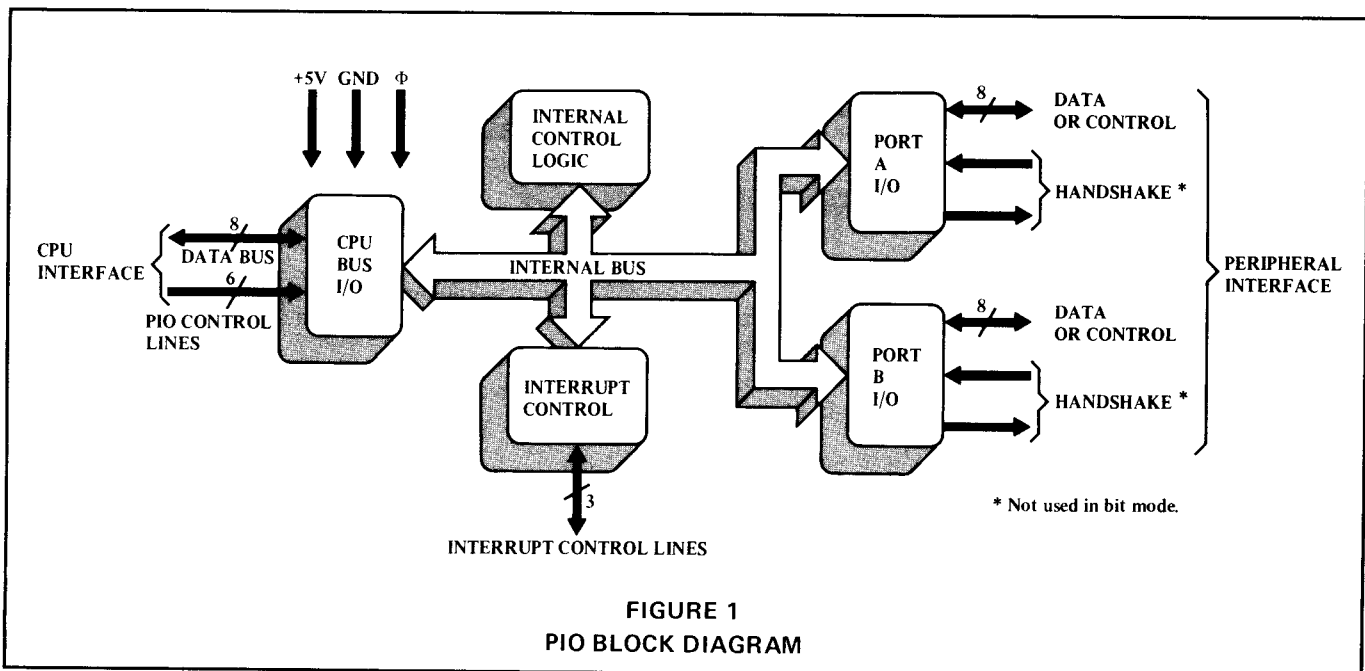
+5V GND Φ

INTERNAL CONTROL LOGIC

PORT A I/O

8

DATA OR CONTROL

HANDSHAKE *

CPU INTERFACE

8

DATA BUS

6

PIO CONTROL LINES

CPU BUS I/O

INTERNAL BUS

PERIPHERAL INTERFACE

PORT B I/O

8

DATA OR CONTROL

HANDSHAKE *

INTERRUPT CONTROL

3

INTERRUPT CONTROL LINES

* Not used in bit mode.

FIGURE 1
PIO BLOCK DIAGRAM